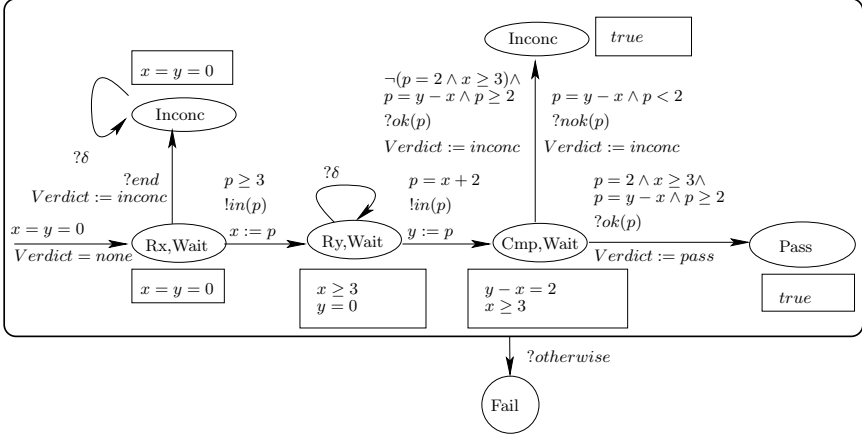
Inconc

$true$

$x = y = 0$

Inconc

$\neg(p = 2 \wedge x \geq 3) \wedge$
$p = y - x \wedge p \geq 2$
$?ok(p)$
$Verdict := inconc$

$p = y - x \wedge p < 2$
$?nok(p)$
$Verdict := inconc$

$?\delta$

$?end$
$Verdict := inconc$

$p \geq 3$
$!in(p)$

$?\delta$

$p = x + 2$
$!in(p)$

$p = 2 \wedge x \geq 3 \wedge$
$p = y - x \wedge p \geq 2$
$?ok(p)$

$x = y = 0$
$Verdict = none$

Rx,Wait

$x := p$

Ry,Wait

$y := p$

Cmp,Wait

$Verdict := pass$

Pass

$x = y = 0$

$x \geq 3$
$y = 0$

$y - x = 2$
$x \geq 3$

$true$

$?otherwise$

Fail